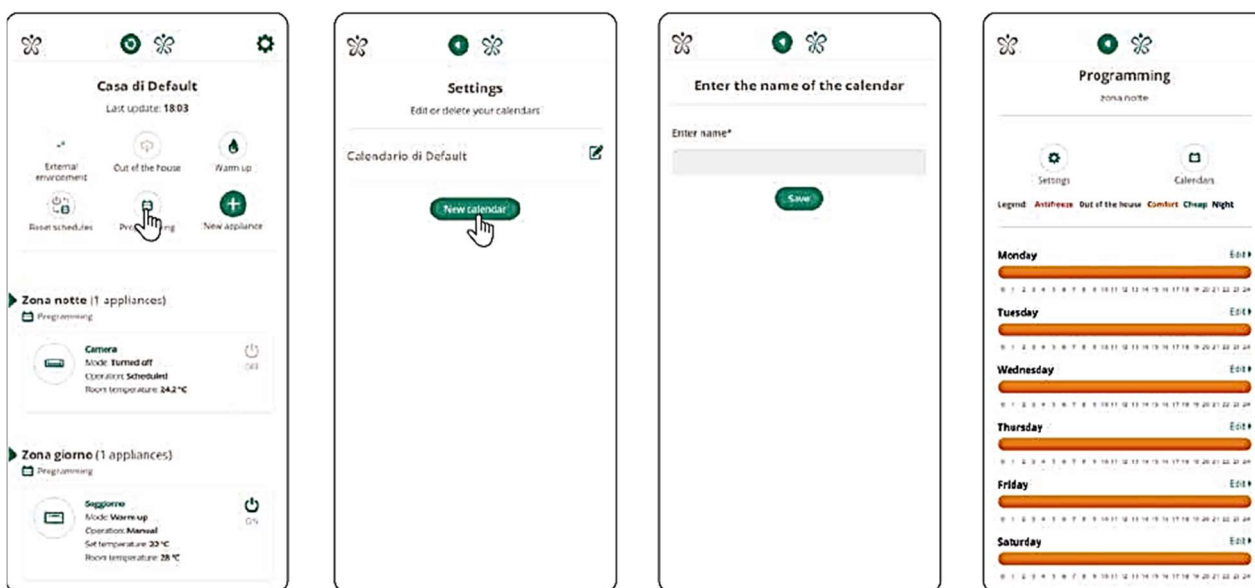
Casa di Default

Last update: 18:03

External environment

Out of the house

Warm up

Reset schedules

Pro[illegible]ing

New appliance

Zona notte (1 appliances)

Programming

Camera
Mode: Turned off
Operation: Scheduled
Room temperature: 24.2 °C

OFF

Zona giorno (1 appliances)

Programming

Soggiorno
Mode: Warm up
Operation: Manual
Set temperature: 20 °C
Room temperature: 28 °C

ON

Settings

Edit or delete your calendars

Calendario di Default

New calendar

Enter the name of the calendar

Enter name*

Save

Programming

zona notte

Settings

Calendars

Legend: Antifreeze Out of the house Comfort Cheap Night

Monday

Edit

0 1 2 3 4 5 6 7 8 9 10 11 12 13 14 15 16 17 18 19 20 21 22 23 24

Tuesday

Edit

0 1 2 3 4 5 6 7 8 9 10 11 12 13 14 15 16 17 18 19 20 21 22 23 24

Wednesday

Edit

0 1 2 3 4 5 6 7 8 9 10 11 12 13 14 15 16 17 18 19 20 21 22 23 24

Thursday

Edit

0 1 2 3 4 5 6 7 8 9 10 11 12 13 14 15 16 17 18 19 20 21 22 23 24

Friday

Edit

0 1 2 3 4 5 6 7 8 9 10 11 12 13 14 15 16 17 18 19 20 21 22 23 24

Saturday

Edit

0 1 2 3 4 5 6 7 8 9 10 11 12 13 14 15 16 17 18 19 20 21 22 23 24